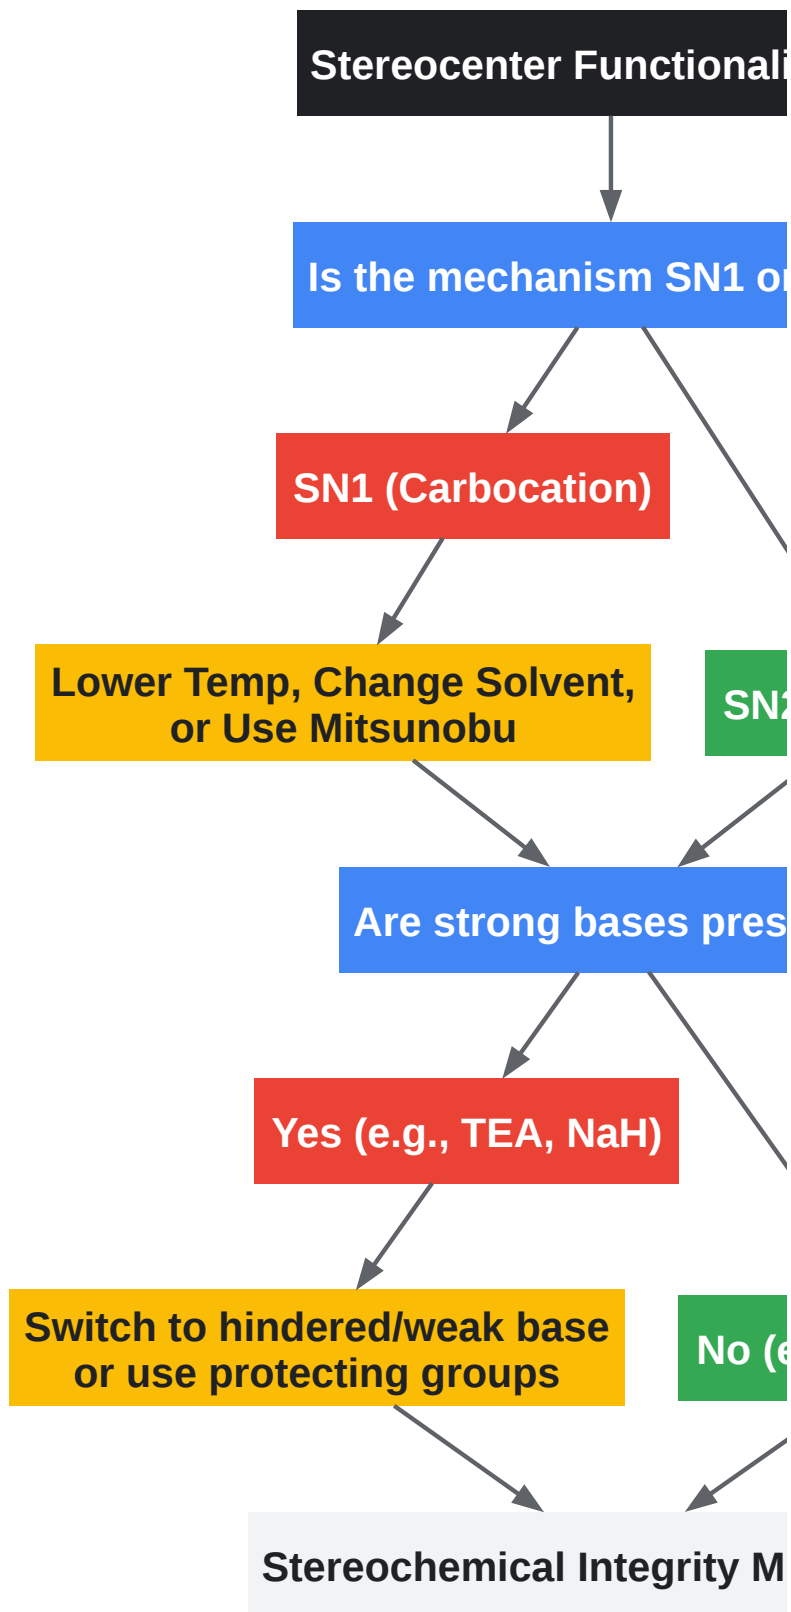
Stereocenter Functionali

Is the mechanism SN1 o

SN1 (Carbocation)

Lower Temp, Change Solvent, or Use Mitsunobu

SN

Are strong bases pres

Yes (e.g., TEA, NaH)

Switch to hindered/weak base or use protecting groups

No (

Stereochemical Integrity M